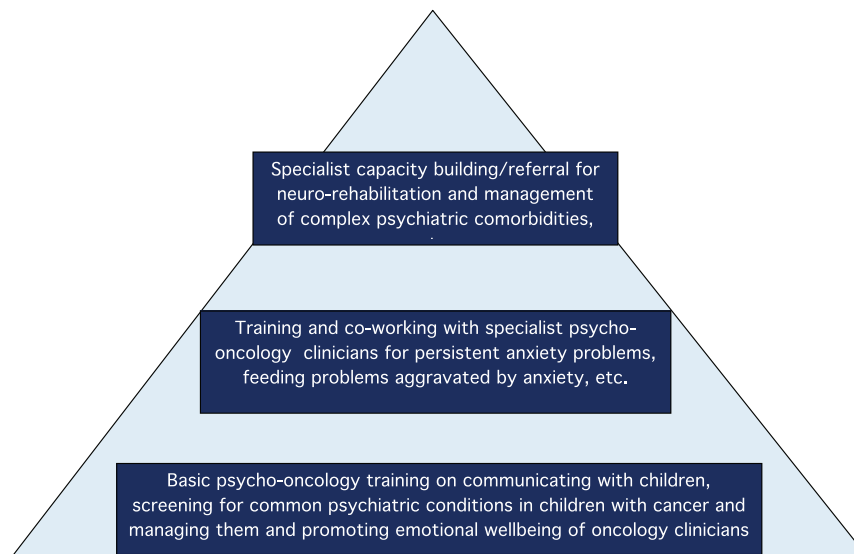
Specialist capacity building/referral for neuro-rehabilitation and management of complex psychiatric comorbidities, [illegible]

Training and co-working with specialist psycho-oncology clinicians for persistent anxiety problems, feeding problems aggravated by anxiety, etc.

Basic psycho-oncology training on communicating with children, screening for common psychiatric conditions in children with cancer and managing them and promoting emotional wellbeing of oncology clinicians